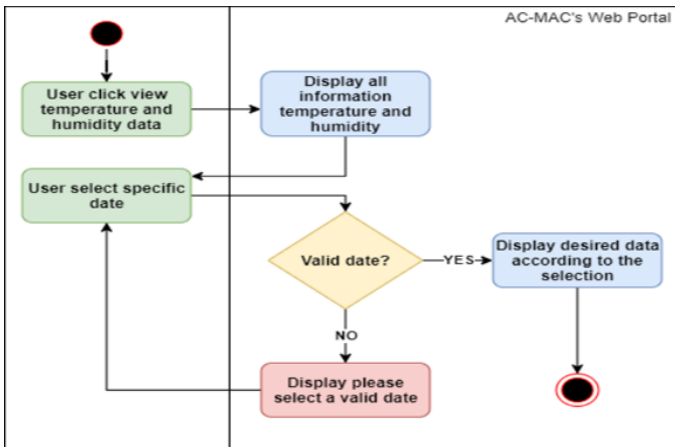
AC-MAC's Web Portal

User click view temperature and humidity data

Display all information temperature and humidity

User select specific date

Valid date?

YES

Display desired data according to the selection

NO

Display please select a valid date